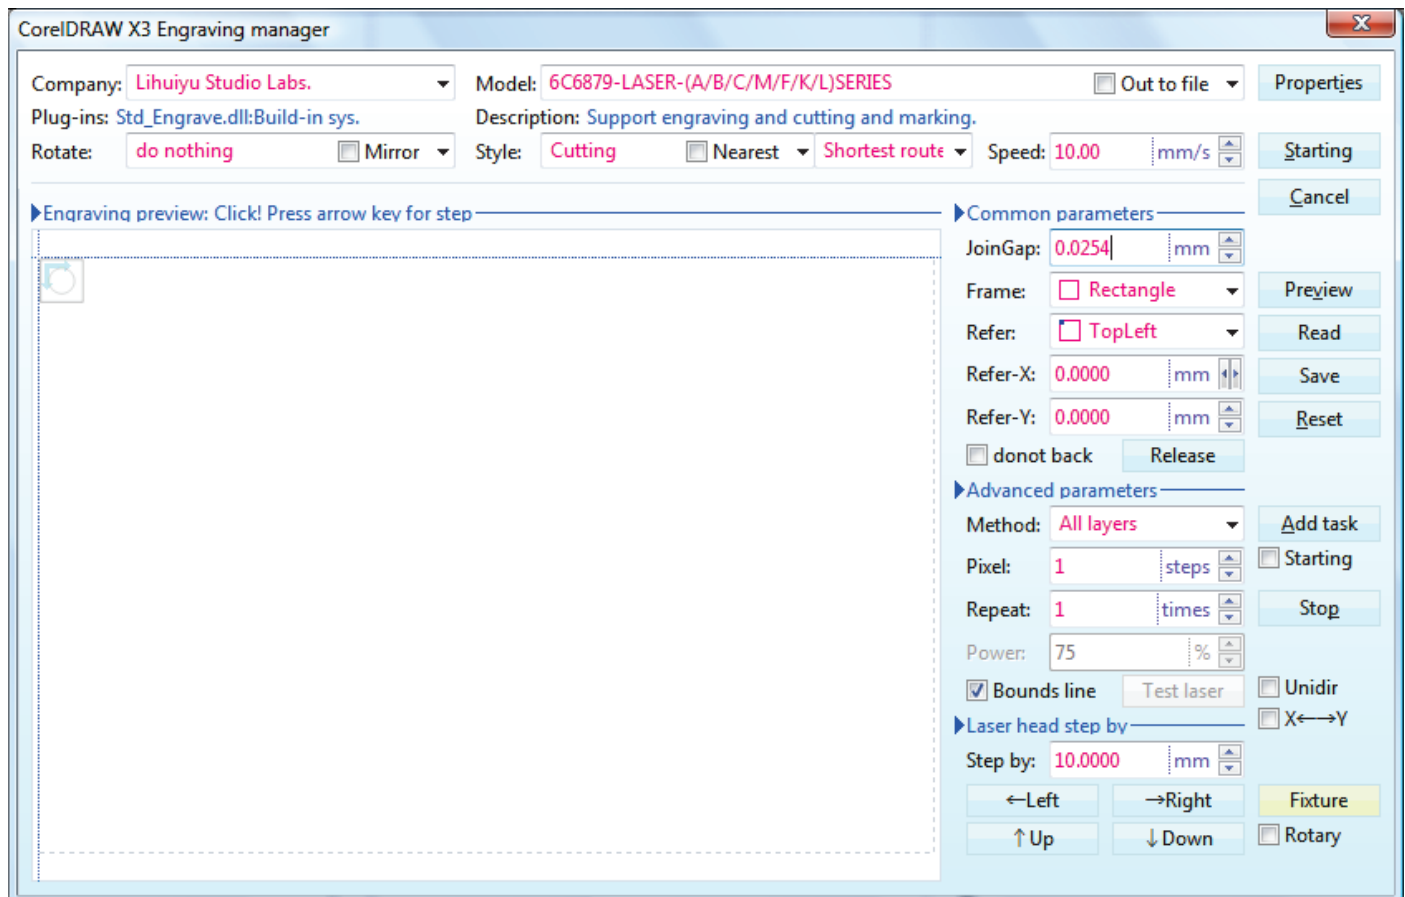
CorelDRAW X3 Engraving manager

X

Company: Lihuiyu Studio Labs.

Model: 6C6879-LASER-(A/B/C/M/F/K/L)SERIES

Out to file

Properties

Plug-ins: Std_Engrave.dll:Build-in sys.

Description: Support engraving and cutting and marking.

Rotate: do nothing

Mirror

Style: Cutting

Nearest

Shortest route

Speed: 10.00 mm/s

Starting

Cancel

Engraving preview: Click! Press arrow key for step

Common parameters

JoinGap: 0.0254 mm

Frame: Rectangle

Preview

Refer: TopLeft

Read

Refer-X: 0.0000 mm

Save

Refer-Y: 0.0000 mm

Reset

donot back

Release

Advanced parameters

Method: All layers

Add task

Pixel: 1 steps

Starting

Repeat: 1 times

Stop

Power: 75 %

Bounds line

Test laser

Unidir

X←→Y

Laser head step by

Step by: 10.0000 mm

←Left

→Right

Fixture

↑Up

↓Down

Rotary